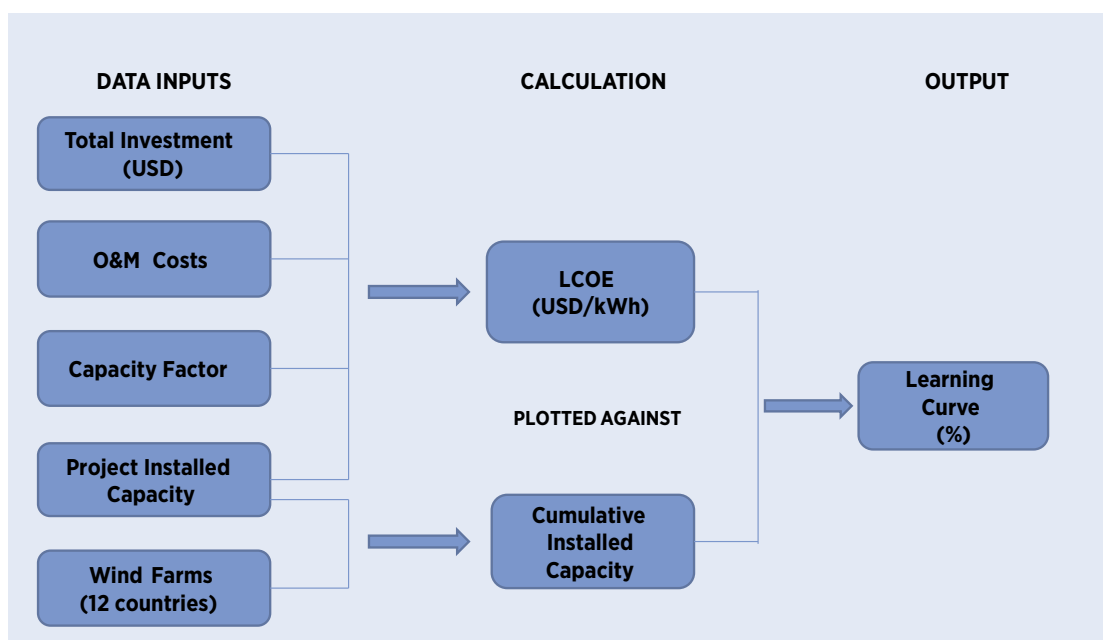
DATA INPUTS

CALCULATION

OUTPUT

Total Investment (USD)

O&M Costs

Capacity Factor

Project Installed Capacity

Wind Farms (12 countries)

LCOE (USD/kWh)

PLOTTED AGAINST

Cumulative Installed Capacity

Learning Curve (%)